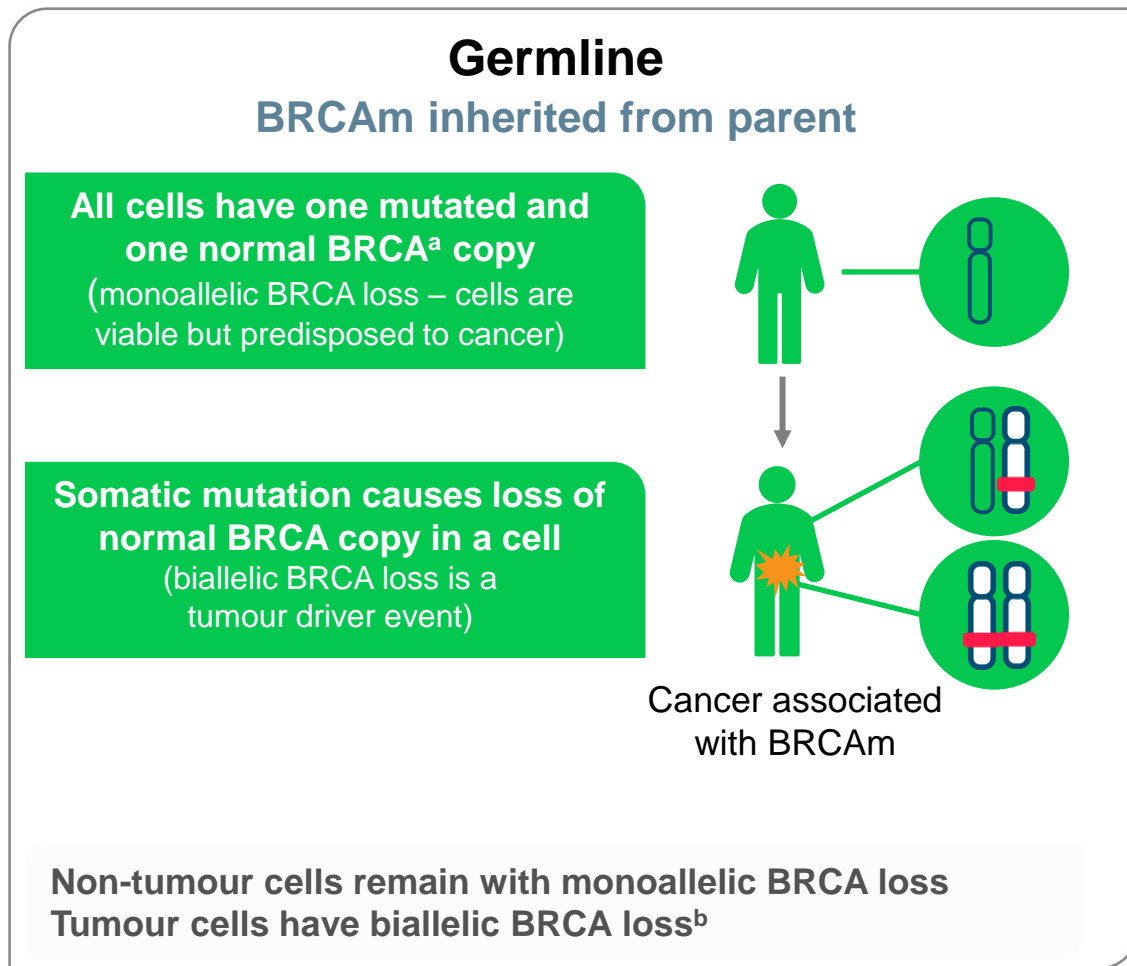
Germline
BRCAm inherited from parent

All cells have one mutated and one normal BRCA$^a$ copy
(monoallelic BRCA loss – cells are viable but predisposed to cancer)

Somatic mutation causes loss of normal BRCA copy in a cell
(biallelic BRCA loss is a tumour driver event)

Cancer associated with BRCAm

Non-tumour cells remain with monoallelic BRCA loss
Tumour cells have biallelic BRCA loss$^b$